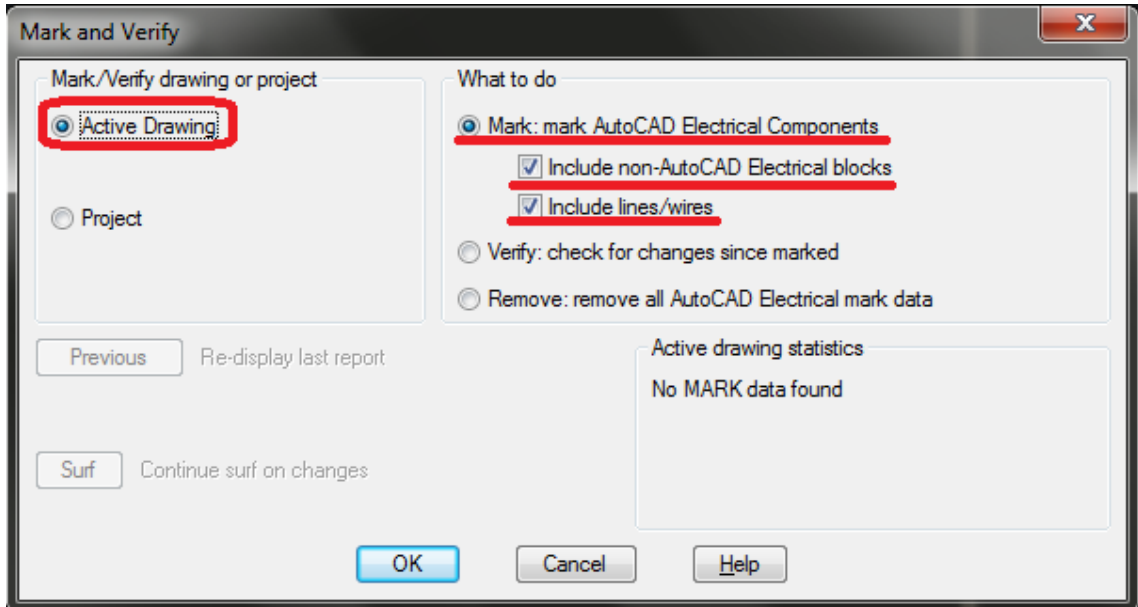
Mark and Verify

Mark/Verify drawing or project

Active Drawing

Project

What to do

Mark: mark AutoCAD Electrical Components

Include non-AutoCAD Electrical blocks

Include lines/wires

Verify: check for changes since marked

Remove: remove all AutoCAD Electrical mark data

Previous Re-display last report

Active drawing statistics

No MARK data found

Surf Continue surf on changes

OK Cancel Help